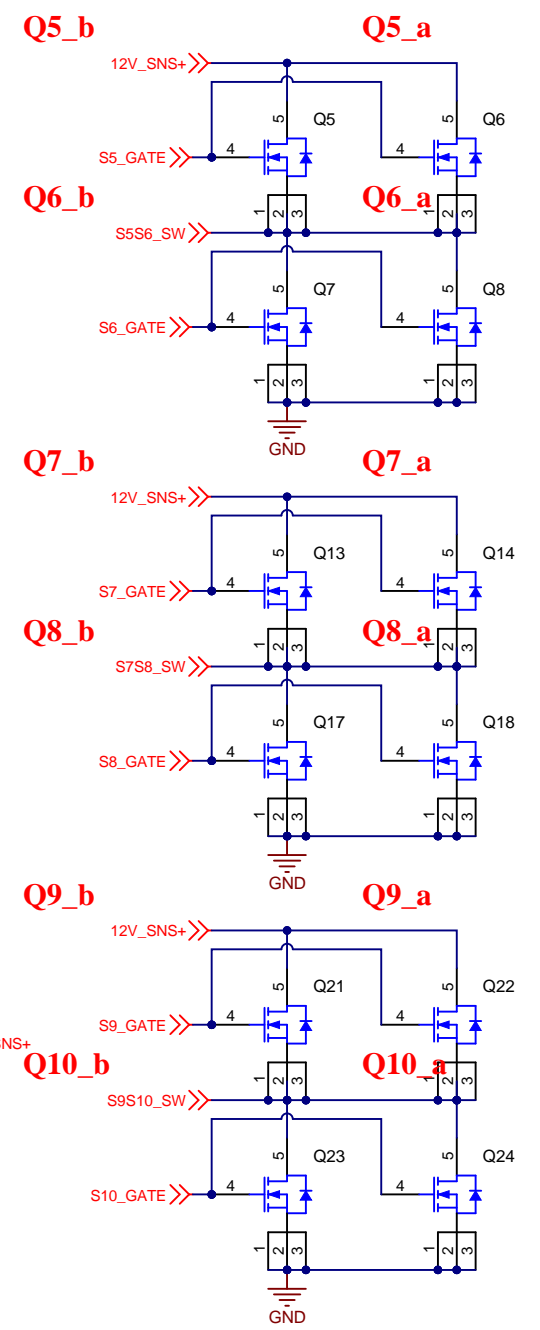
Q5_b
Q5_a
12V_SNS+
Q5
Q6
5
5
S5_GATE
4
4
Q6_b
Q6_a
1 2 3
1 2 3
S5S6_SW
Q7
Q8
5
5
S6_GATE
4
4
1 2 3
1 2 3
GND

Q7_b
Q7_a
12V_SNS+
Q13
Q14
5
5
S7_GATE
4
4
Q8_b
Q8_a
1 2 3
1 2 3
S7S8_SW
Q17
Q18
5
5
S8_GATE
4
4
1 2 3
1 2 3
GND

Q9_b
Q9_a
12V_SNS+
Q21
Q22
5
5
S9_GATE
4
4
SNS+
Q10_b
Q10_a
1 2 3
1 2 3
S9S10_SW
Q23
Q24
5
5
S10_GATE
4
4
1 2 3
1 2 3
GND